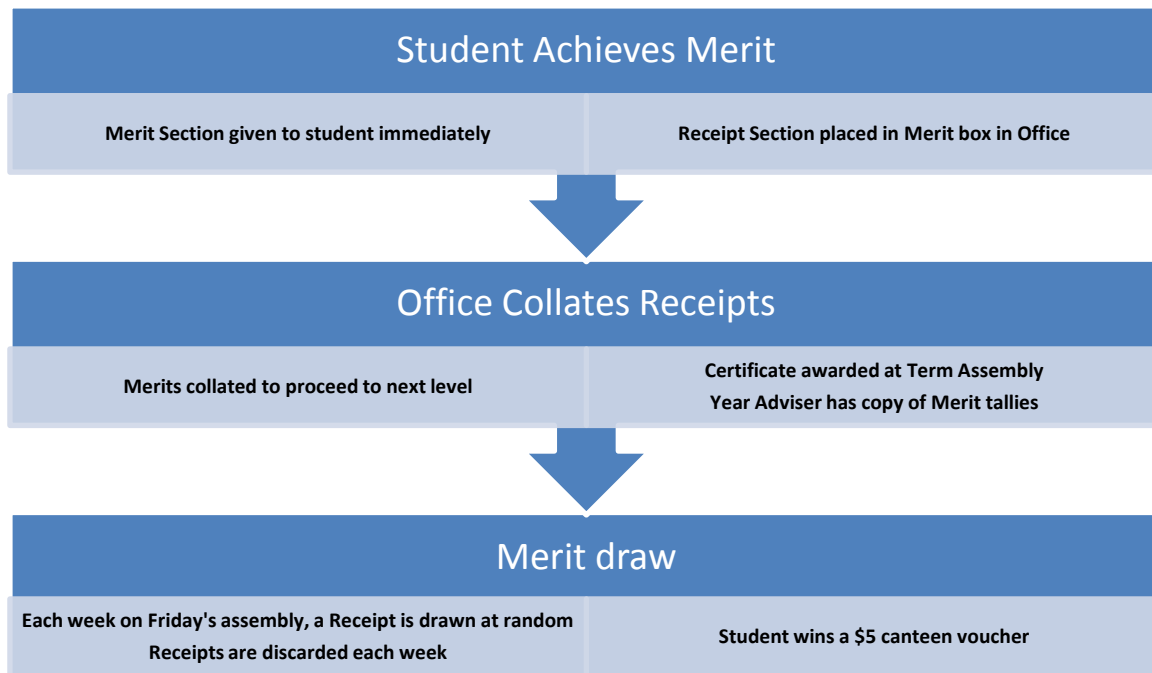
Student Achieves Merit

Merit Section given to student immediately

Receipt Section placed in Merit box in Office

Office Collates Receipts

Merits collated to proceed to next level

Certificate awarded at Term Assembly
Year Adviser has copy of Merit tallies

Merit draw

Each week on Friday's assembly, a Receipt is drawn at random
Receipts are discarded each week

Student wins a $5 canteen voucher